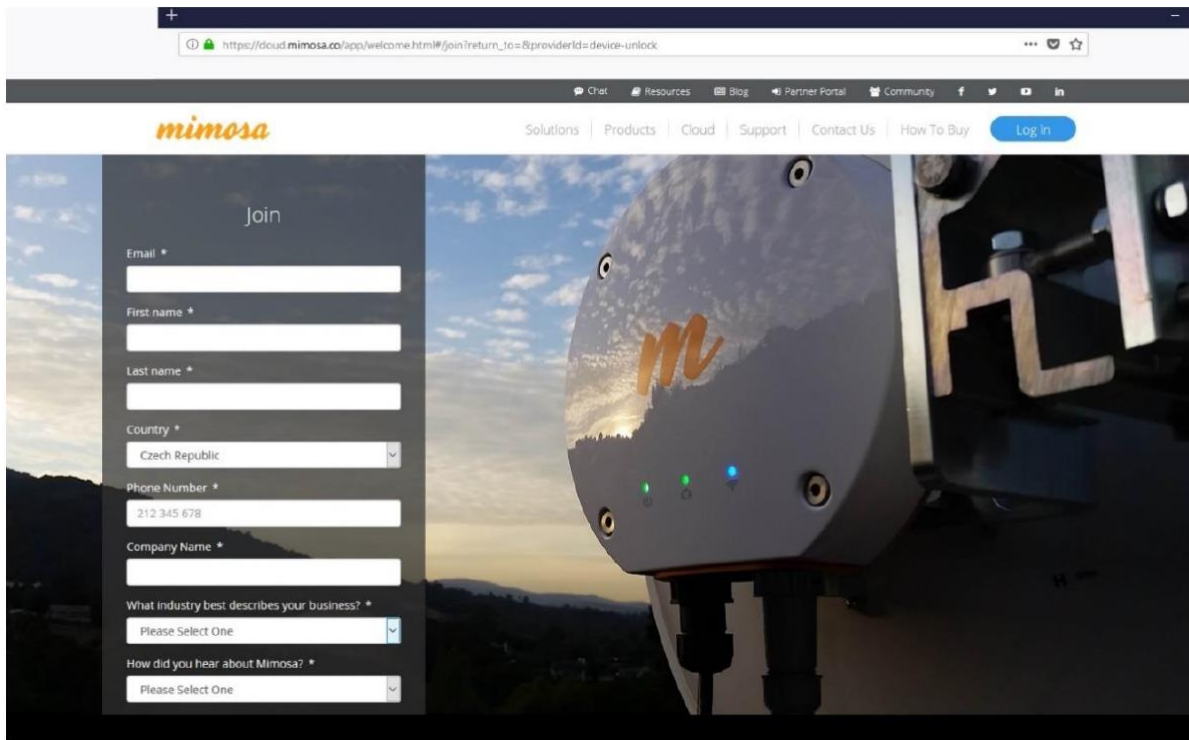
+

https://cloud.mimosa.co/app/welcome.html#/join?return_to=&providerId=device-unlock

Chat Resources Blog Partner Portal Community f in

mimosa

Solutions | Products | Cloud | Support | Contact Us | How To Buy Log In

Join

Email *

First name *

Last name *

Country *
Czech Republic

Phone Number *
212 345 678

Company Name *

What industry best describes your business? *
Please Select One

How did you hear about Mimosa? *
Please Select One